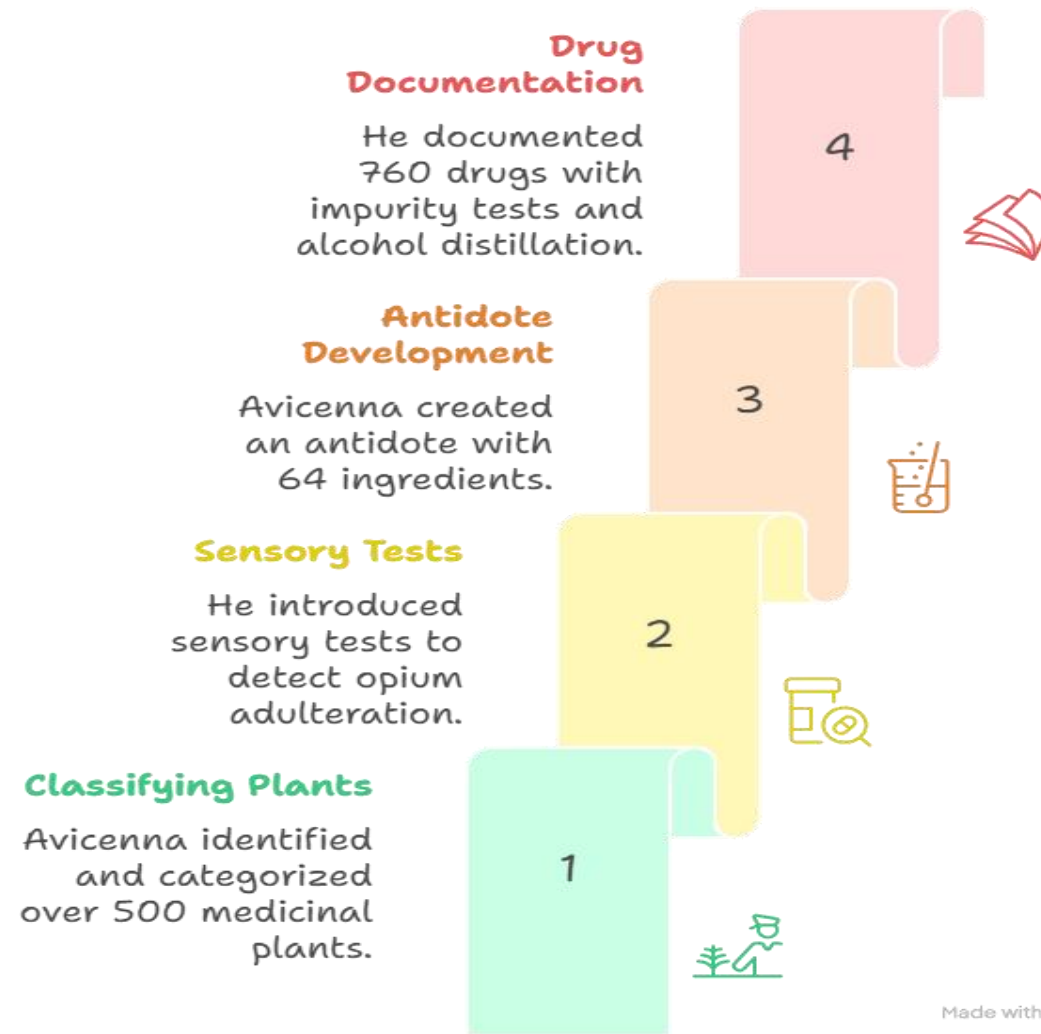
Drug Documentation

He documented 760 drugs with impurity tests and alcohol distillation.

4

Antidote Development

Avicenna created an antidote with 64 ingredients.

3

Sensory Tests

He introduced sensory tests to detect opium adulteration.

2

Classifying Plants

Avicenna identified and categorized over 500 medicinal plants.

1

Made with